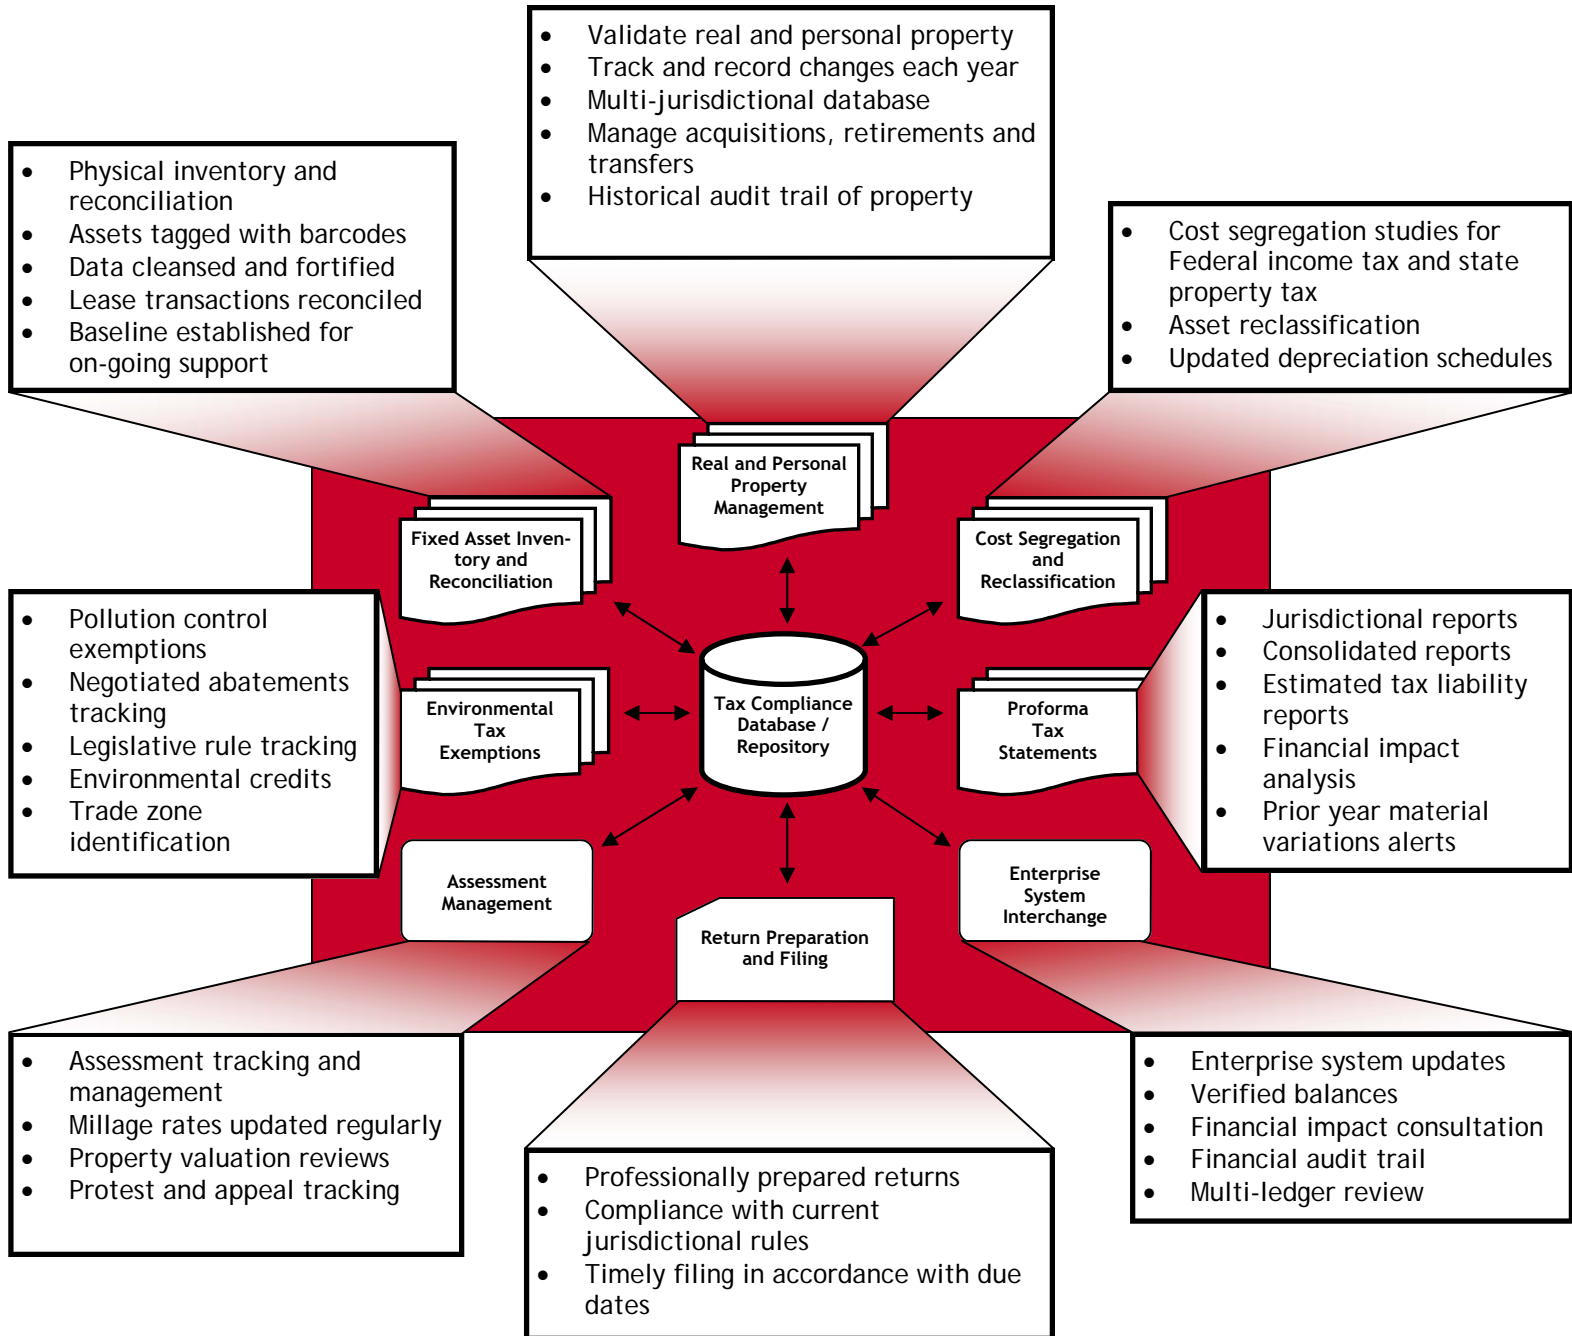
- Validate real and personal property
- Track and record changes each year
- Multi-jurisdictional database
- Manage acquisitions, retirements and transfers
- Historical audit trail of property

- Physical inventory and reconciliation
- Assets tagged with barcodes
- Data cleansed and fortified
- Lease transactions reconciled
- Baseline established for on-going support

- Cost segregation studies for Federal income tax and state property tax
- Asset reclassification
- Updated depreciation schedules

Real and Personal Property Management

Fixed Asset Inventory and Reconciliation

Cost Segregation and Reclassification

- Pollution control exemptions
- Negotiated abatements tracking
- Legislative rule tracking
- Environmental credits
- Trade zone identification

Environmental Tax Exemptions

Tax Compliance Database / Repository

Proforma Tax Statements

- Jurisdictional reports
- Consolidated reports
- Estimated tax liability reports
- Financial impact analysis
- Prior year material variations alerts

Assessment Management

Return Preparation and Filing

Enterprise System Interchange

- Assessment tracking and management
- Millage rates updated regularly
- Property valuation reviews
- Protest and appeal tracking

- Professionally prepared returns
- Compliance with current jurisdictional rules
- Timely filing in accordance with due dates

- Enterprise system updates
- Verified balances
- Financial impact consultation
- Financial audit trail
- Multi-ledger review